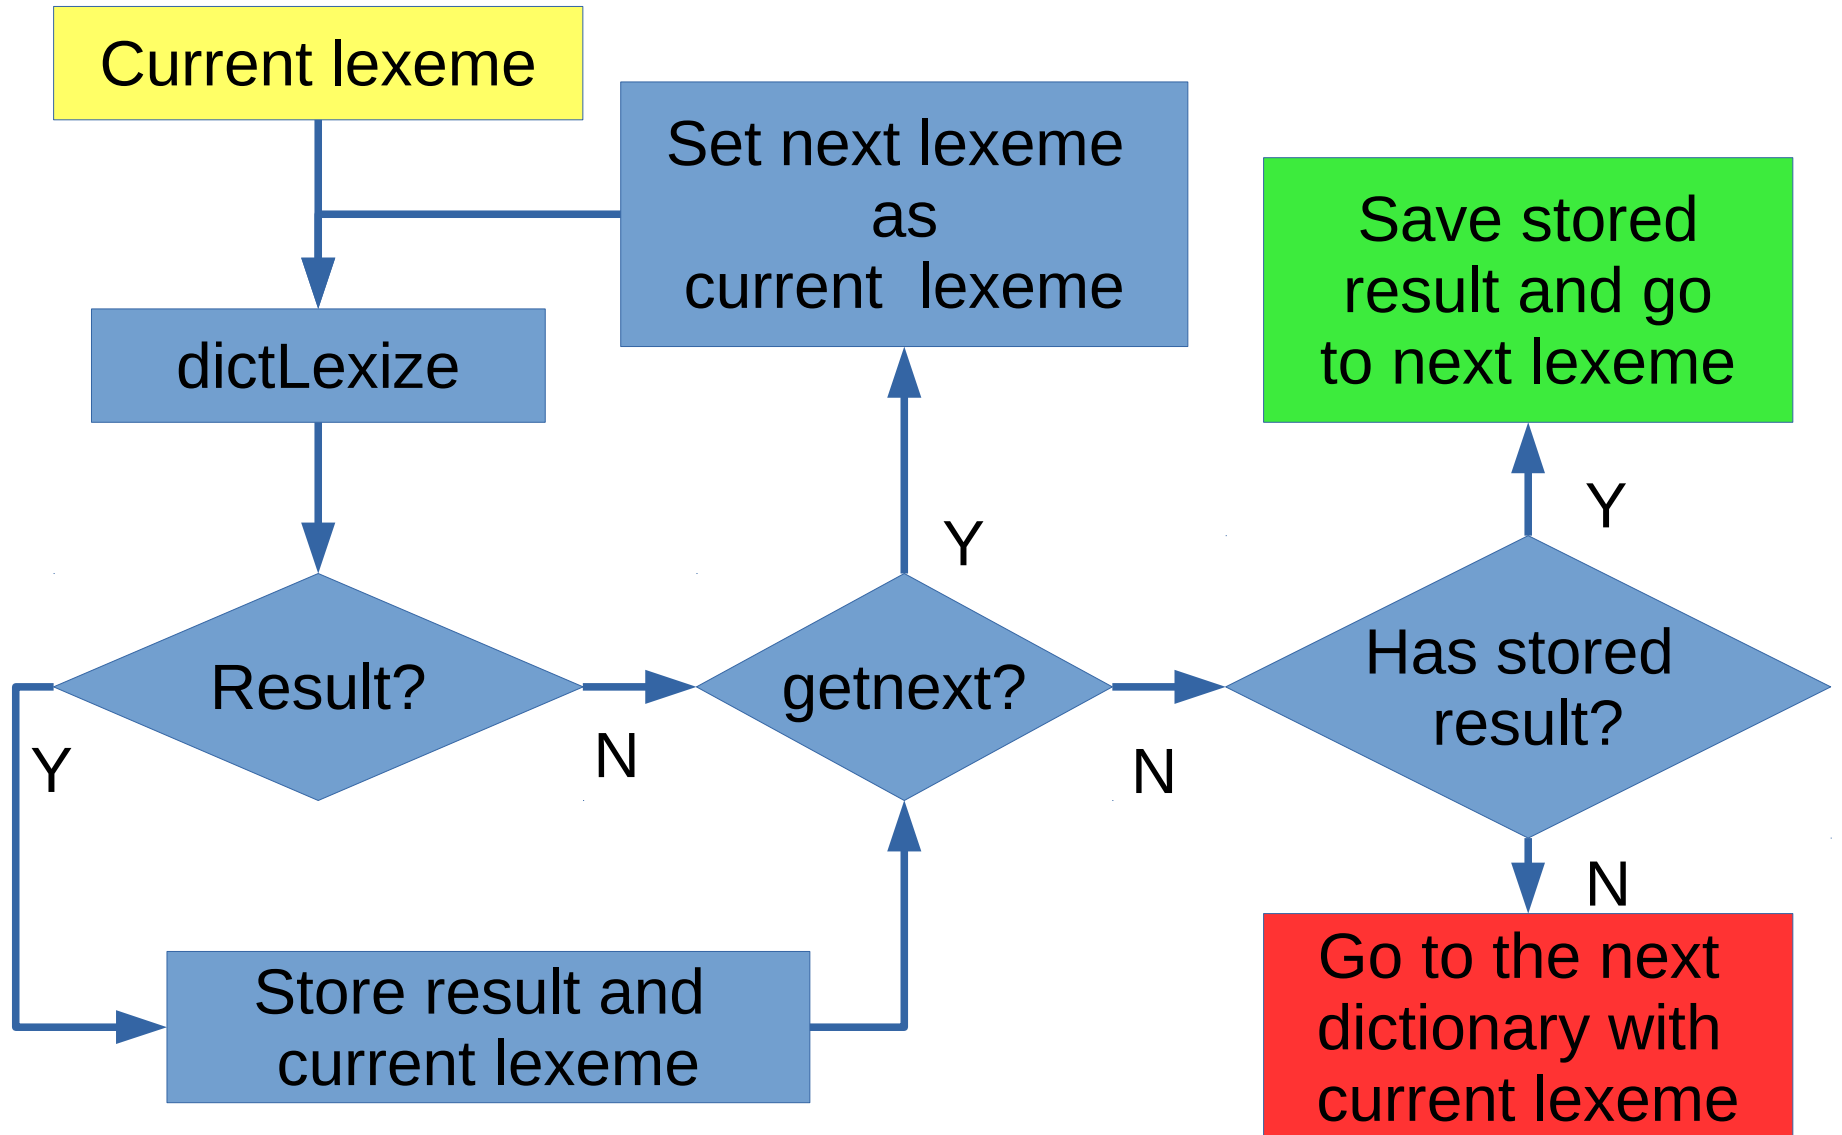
Current lexeme

Set next lexeme as current lexeme

Save stored result and go to next lexeme

dictLexize

Y

Y

Result?

getnext?

Has stored result?

Y

N

N

N

Store result and current lexeme

Go to the next dictionary with current lexeme